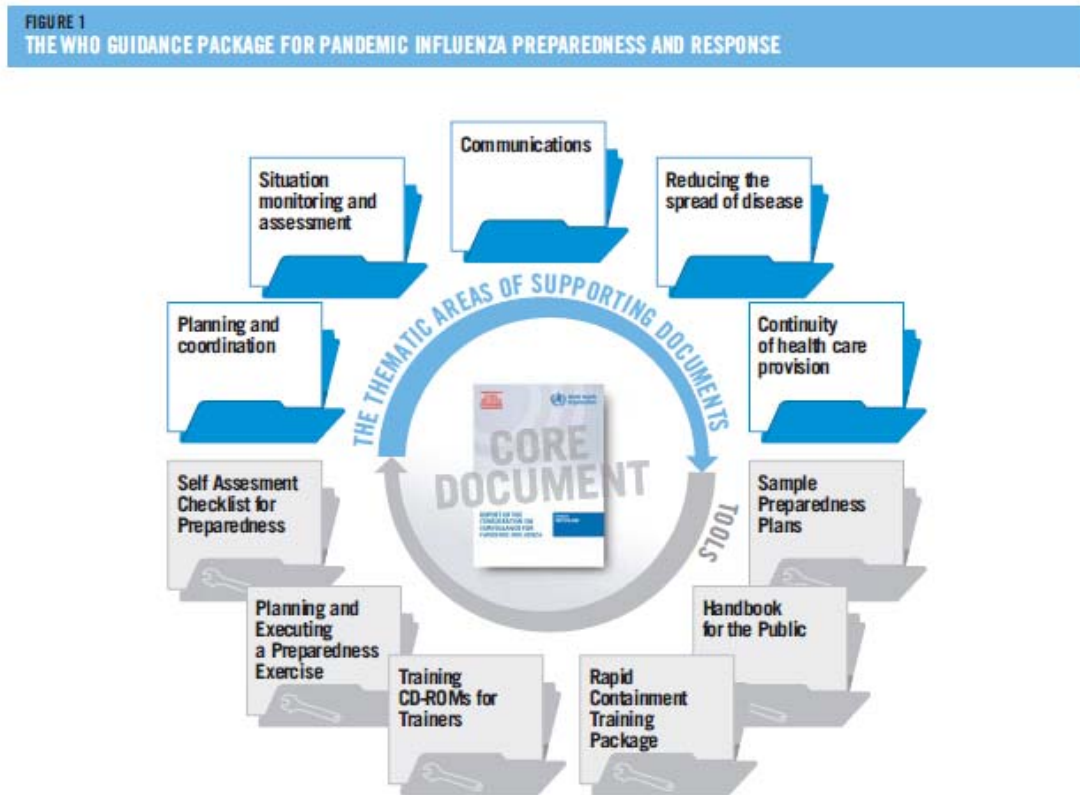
FIGURE 1
THE WHO GUIDANCE PACKAGE FOR PANDEMIC INFLUENZA PREPAREDNESS AND RESPONSE

Communications

Situation monitoring and assessment

Reducing the spread of disease

THE THEMATIC AREAS OF SUPPORTING DOCUMENTS

Planning and coordination

Continuity of health care provision

CORE DOCUMENT

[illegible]

Self Assesment Checklist for Preparedness

Sample Preparedness Plans

TOOLS

Planning and Executing a Preparedness Exercise

Handbook for the Public

Training CD-ROMs for Trainers

Rapid Containment Training Package